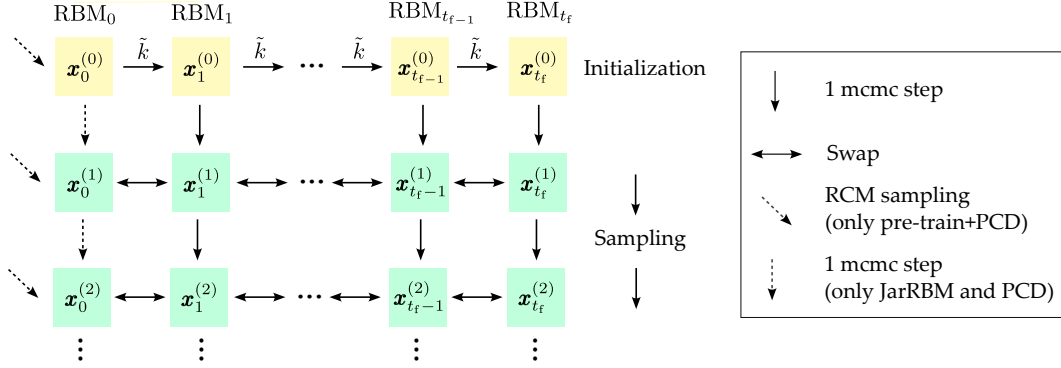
$\mathrm{RBM}_0$ $\mathrm{RBM}_1$ $\mathrm{RBM}_{t_{\mathrm{f}-1}}$ $\mathrm{RBM}_{t_{\mathrm{f}}}$

$\boldsymbol{x}_0^{(0)}$ $\tilde{k}$ $\boldsymbol{x}_1^{(0)}$ $\tilde{k}$ $\cdots$ $\tilde{k}$ $\boldsymbol{x}_{t_{\mathrm{f}-1}}^{(0)}$ $\tilde{k}$ $\boldsymbol{x}_{t_{\mathrm{f}}}^{(0)}$ Initialization

$\boldsymbol{x}_0^{(1)}$ $\boldsymbol{x}_1^{(1)}$ $\cdots$ $\boldsymbol{x}_{t_{\mathrm{f}}-1}^{(1)}$ $\boldsymbol{x}_{t_{\mathrm{f}}}^{(1)}$

Sampling

$\boldsymbol{x}_0^{(2)}$ $\boldsymbol{x}_1^{(2)}$ $\cdots$ $\boldsymbol{x}_{t_{\mathrm{f}}-1}^{(2)}$ $\boldsymbol{x}_{t_{\mathrm{f}}}^{(2)}$

$\vdots$ $\vdots$ $\vdots$ $\vdots$

1 mcmc step

Swap

RCM sampling
(only pre-train+PCD)

1 mcmc step
(only JarRBM and PCD)